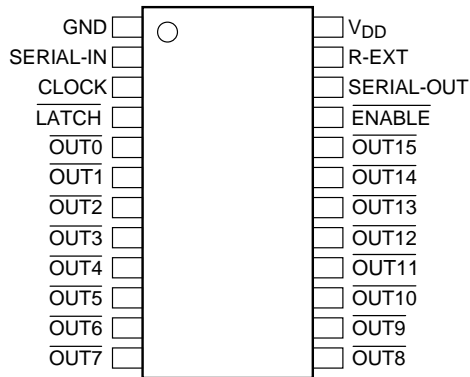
GND
SERIAL-IN
CLOCK
$\overline{\text{LATCH}}$
$\overline{\text{OUT0}}$
$\overline{\text{OUT1}}$
$\overline{\text{OUT2}}$
$\overline{\text{OUT3}}$
$\overline{\text{OUT4}}$
$\overline{\text{OUT5}}$
$\overline{\text{OUT6}}$
$\overline{\text{OUT7}}$

$V_{DD}$
R-EXT
SERIAL-OUT
$\overline{\text{ENABLE}}$
$\overline{\text{OUT15}}$
$\overline{\text{OUT14}}$
$\overline{\text{OUT13}}$
$\overline{\text{OUT12}}$
$\overline{\text{OUT11}}$
$\overline{\text{OUT10}}$
$\overline{\text{OUT9}}$
$\overline{\text{OUT8}}$